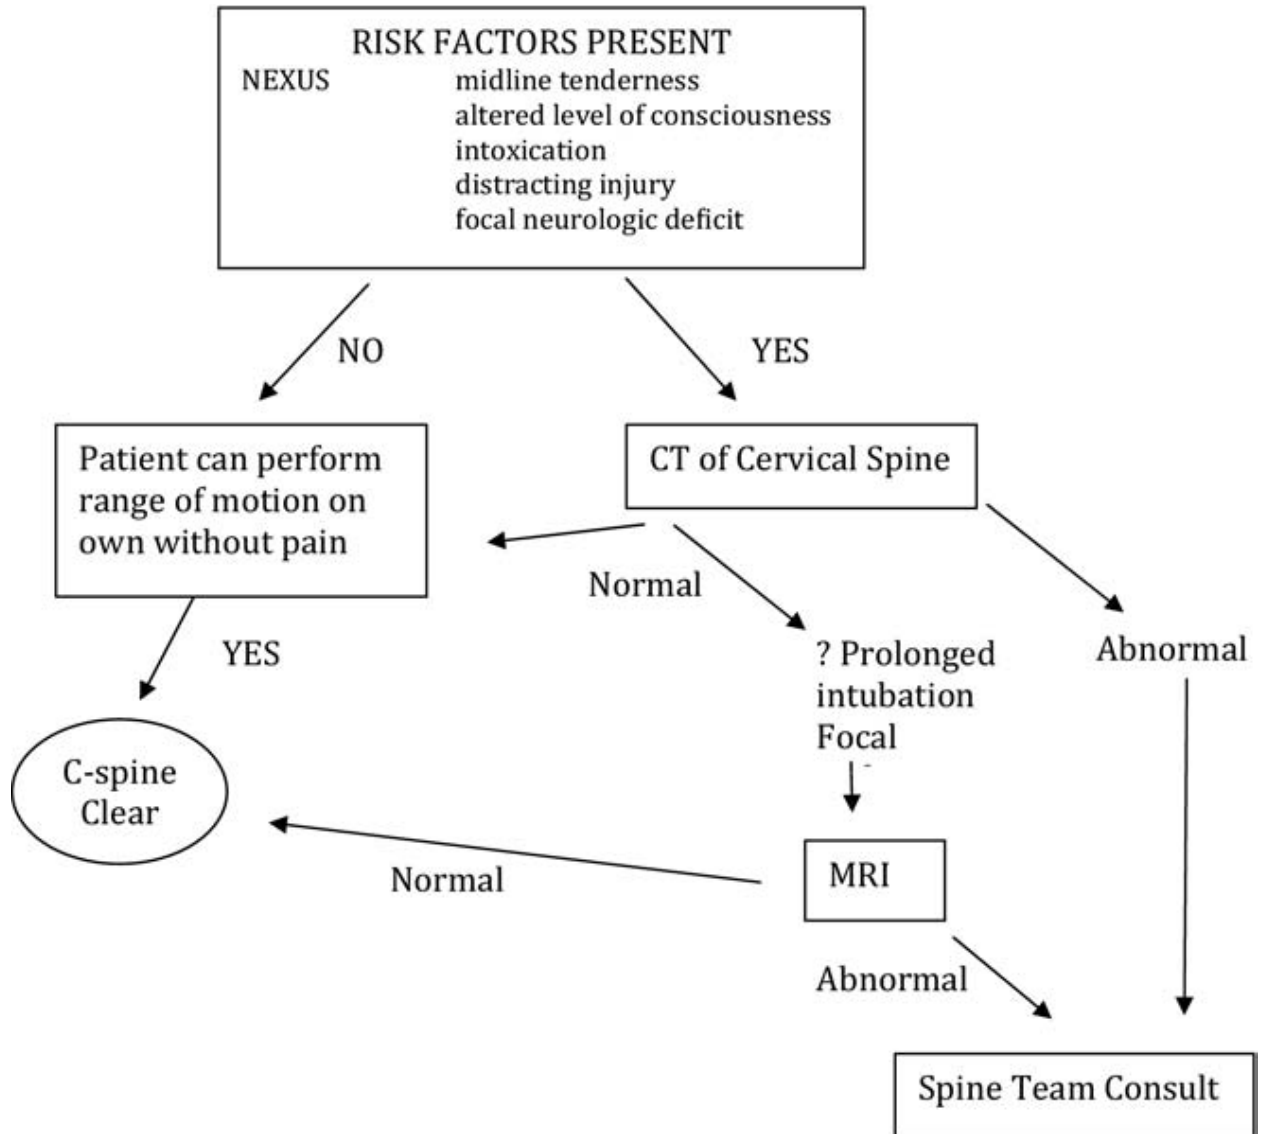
RISK FACTORS PRESENT
NEXUS midline tenderness
altered level of consciousness
intoxication
distracting injury
focal neurologic deficit

NO

YES

Patient can perform range of motion on own without pain

CT of Cervical Spine

Normal

YES

? Prolonged intubation Focal

Abnormal

C-spine Clear

MRI

Normal

Abnormal

Spine Team Consult